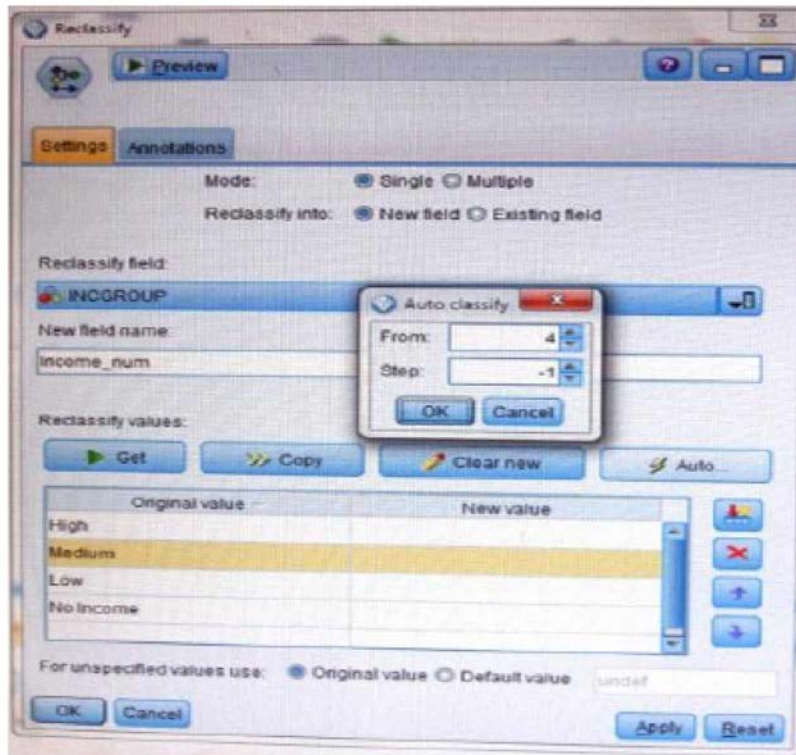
Reclassify

Preview

Settings Annotations

Mode: Single Multiple

Reclassify into: New field Existing field

Reclassify field:

INCGROUP

New field name:

income_num

Auto classify

From: 4

Step: -1

OK Cancel

Reclassify values:

Get Copy Clear new Auto...

| Original value | New value |
|---|---|
| High | |
| Medium | |
| Low | |
| No Income | |

For unspecified values use: Original value Default value undef

OK Cancel Apply Reset